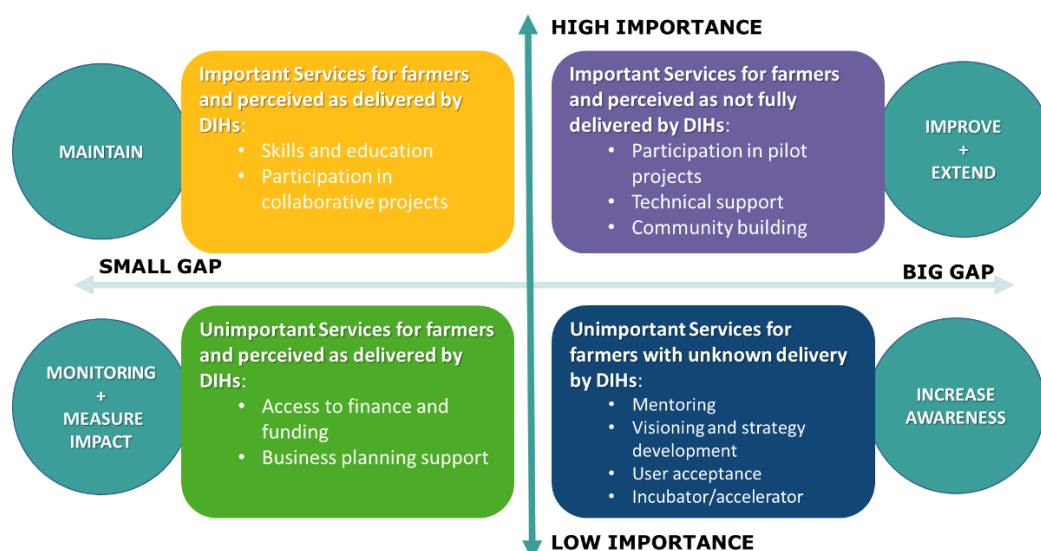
HIGH IMPORTANCE

MAINTAIN

Important Services for farmers and perceived as delivered by DIHs:
- Skills and education
- Participation in collaborative projects

Important Services for farmers and perceived as not fully delivered by DIHs:
- Participation in pilot projects
- Technical support
- Community building

IMPROVE + EXTEND

SMALL GAP

BIG GAP

MONITORING + MEASURE IMPACT

Unimportant Services for farmers and perceived as delivered by DIHs:
- Access to finance and funding
- Business planning support

Unimportant Services for farmers with unknown delivery by DIHs:
- Mentoring
- Visioning and strategy development
- User acceptance
- Incubator/accelerator

INCREASE AWARENESS

LOW IMPORTANCE